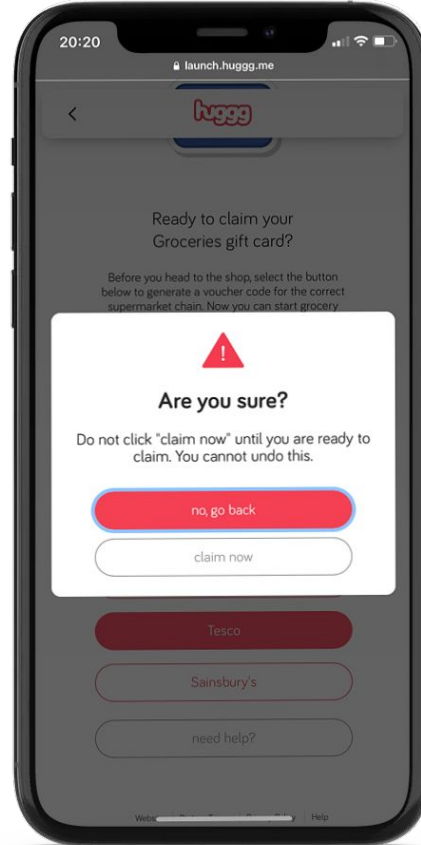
20:20

launch.huggg.me

<

huggg

Ready to claim your Groceries gift card?

Before you head to the shop, select the button below to generate a voucher code for the correct supermarket chain. Now you can start grocery

!

Are you sure?

Do not click "claim now" until you are ready to claim. You cannot undo this.

no, go back

claim now

Tesco

Sainsbury's

need help?

Webs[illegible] Help